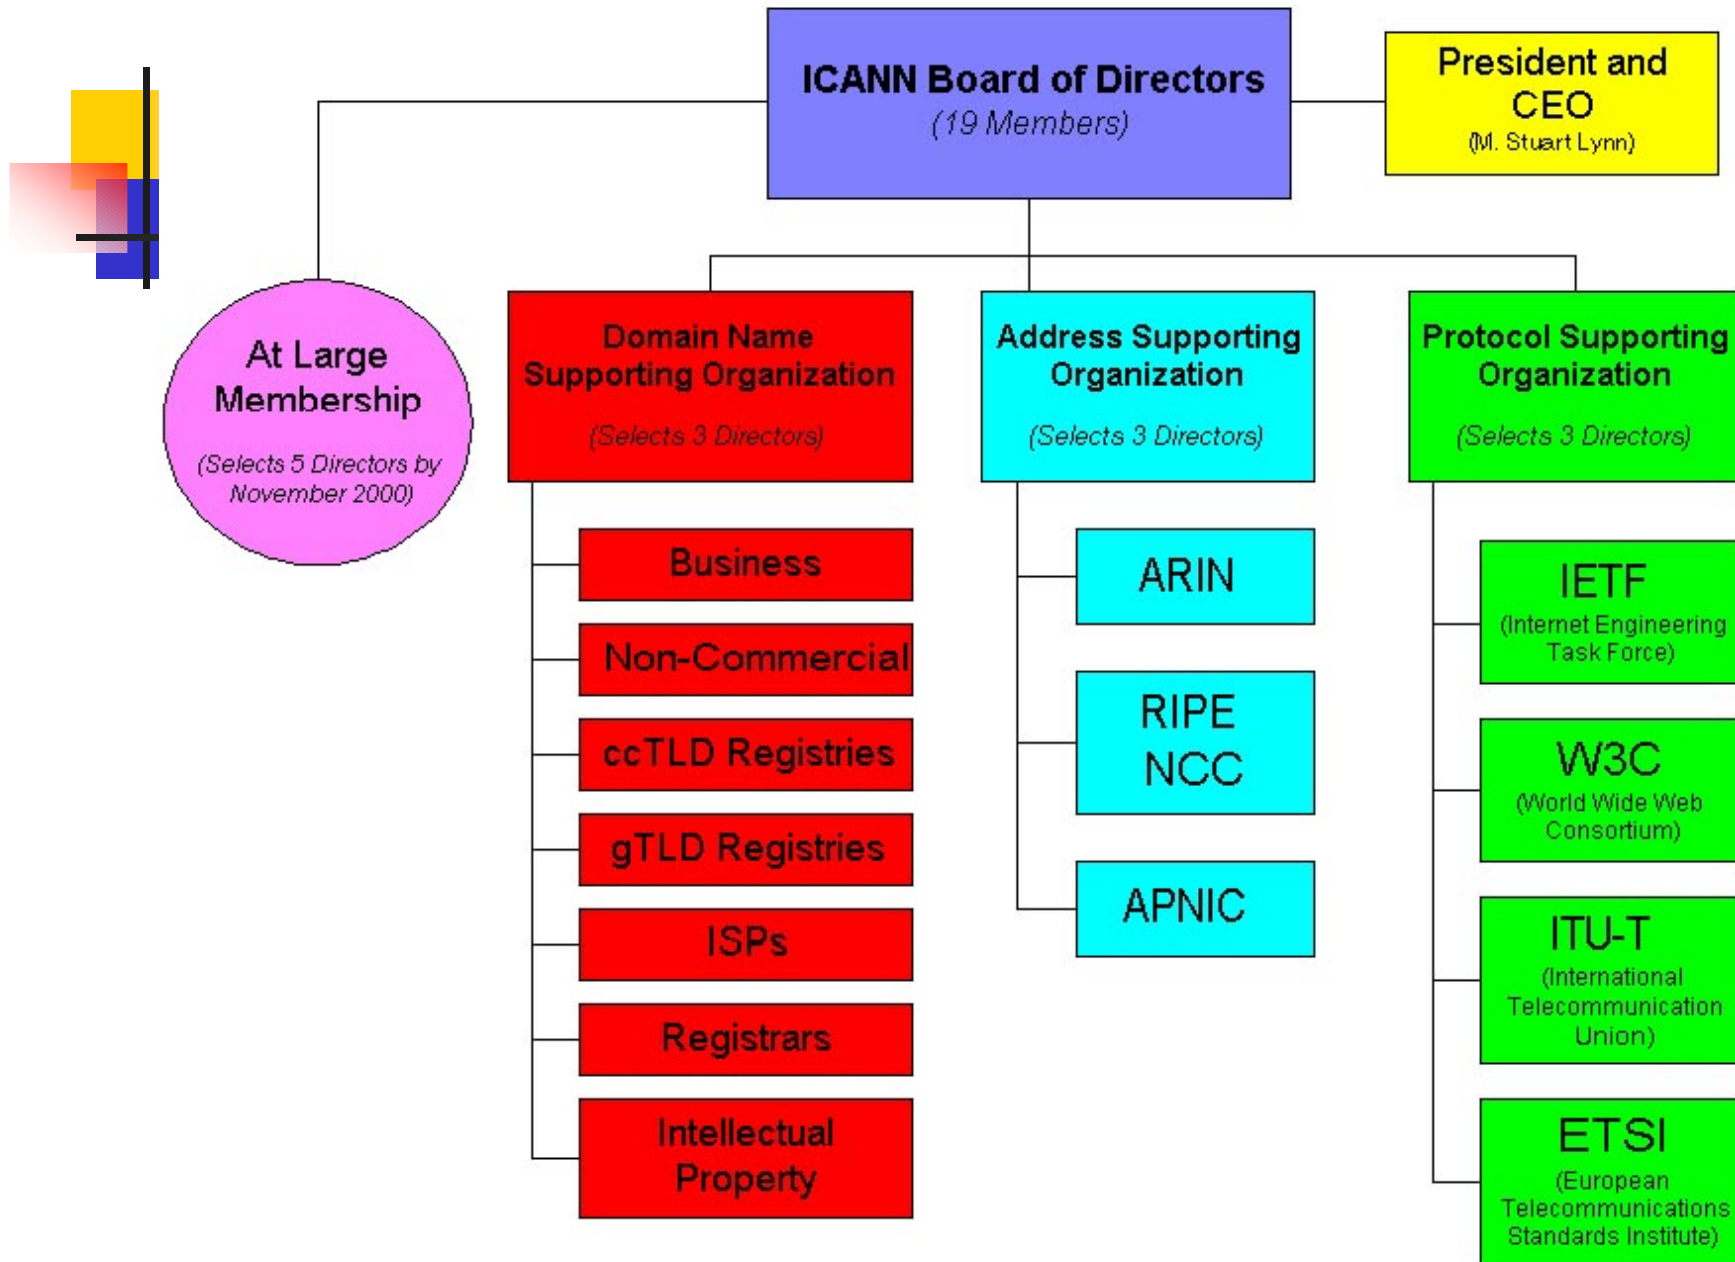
ICANN Board of Directors
(19 Members)

President and CEO
(M. Stuart Lynn)

At Large Membership
(Selects 5 Directors by November 2000)

Domain Name Supporting Organization
(Selects 3 Directors)

Business

Non-Commercial

ccTLD Registries

gTLD Registries

ISPs

Registrars

Intellectual Property

Address Supporting Organization
(Selects 3 Directors)

ARIN

RIPE NCC

APNIC

Protocol Supporting Organization
(Selects 3 Directors)

IETF
(Internet Engineering Task Force)

W3C
(World Wide Web Consortium)

ITU-T
(International Telecommunication Union)

ETSI
(European Telecommunications Standards Institute)